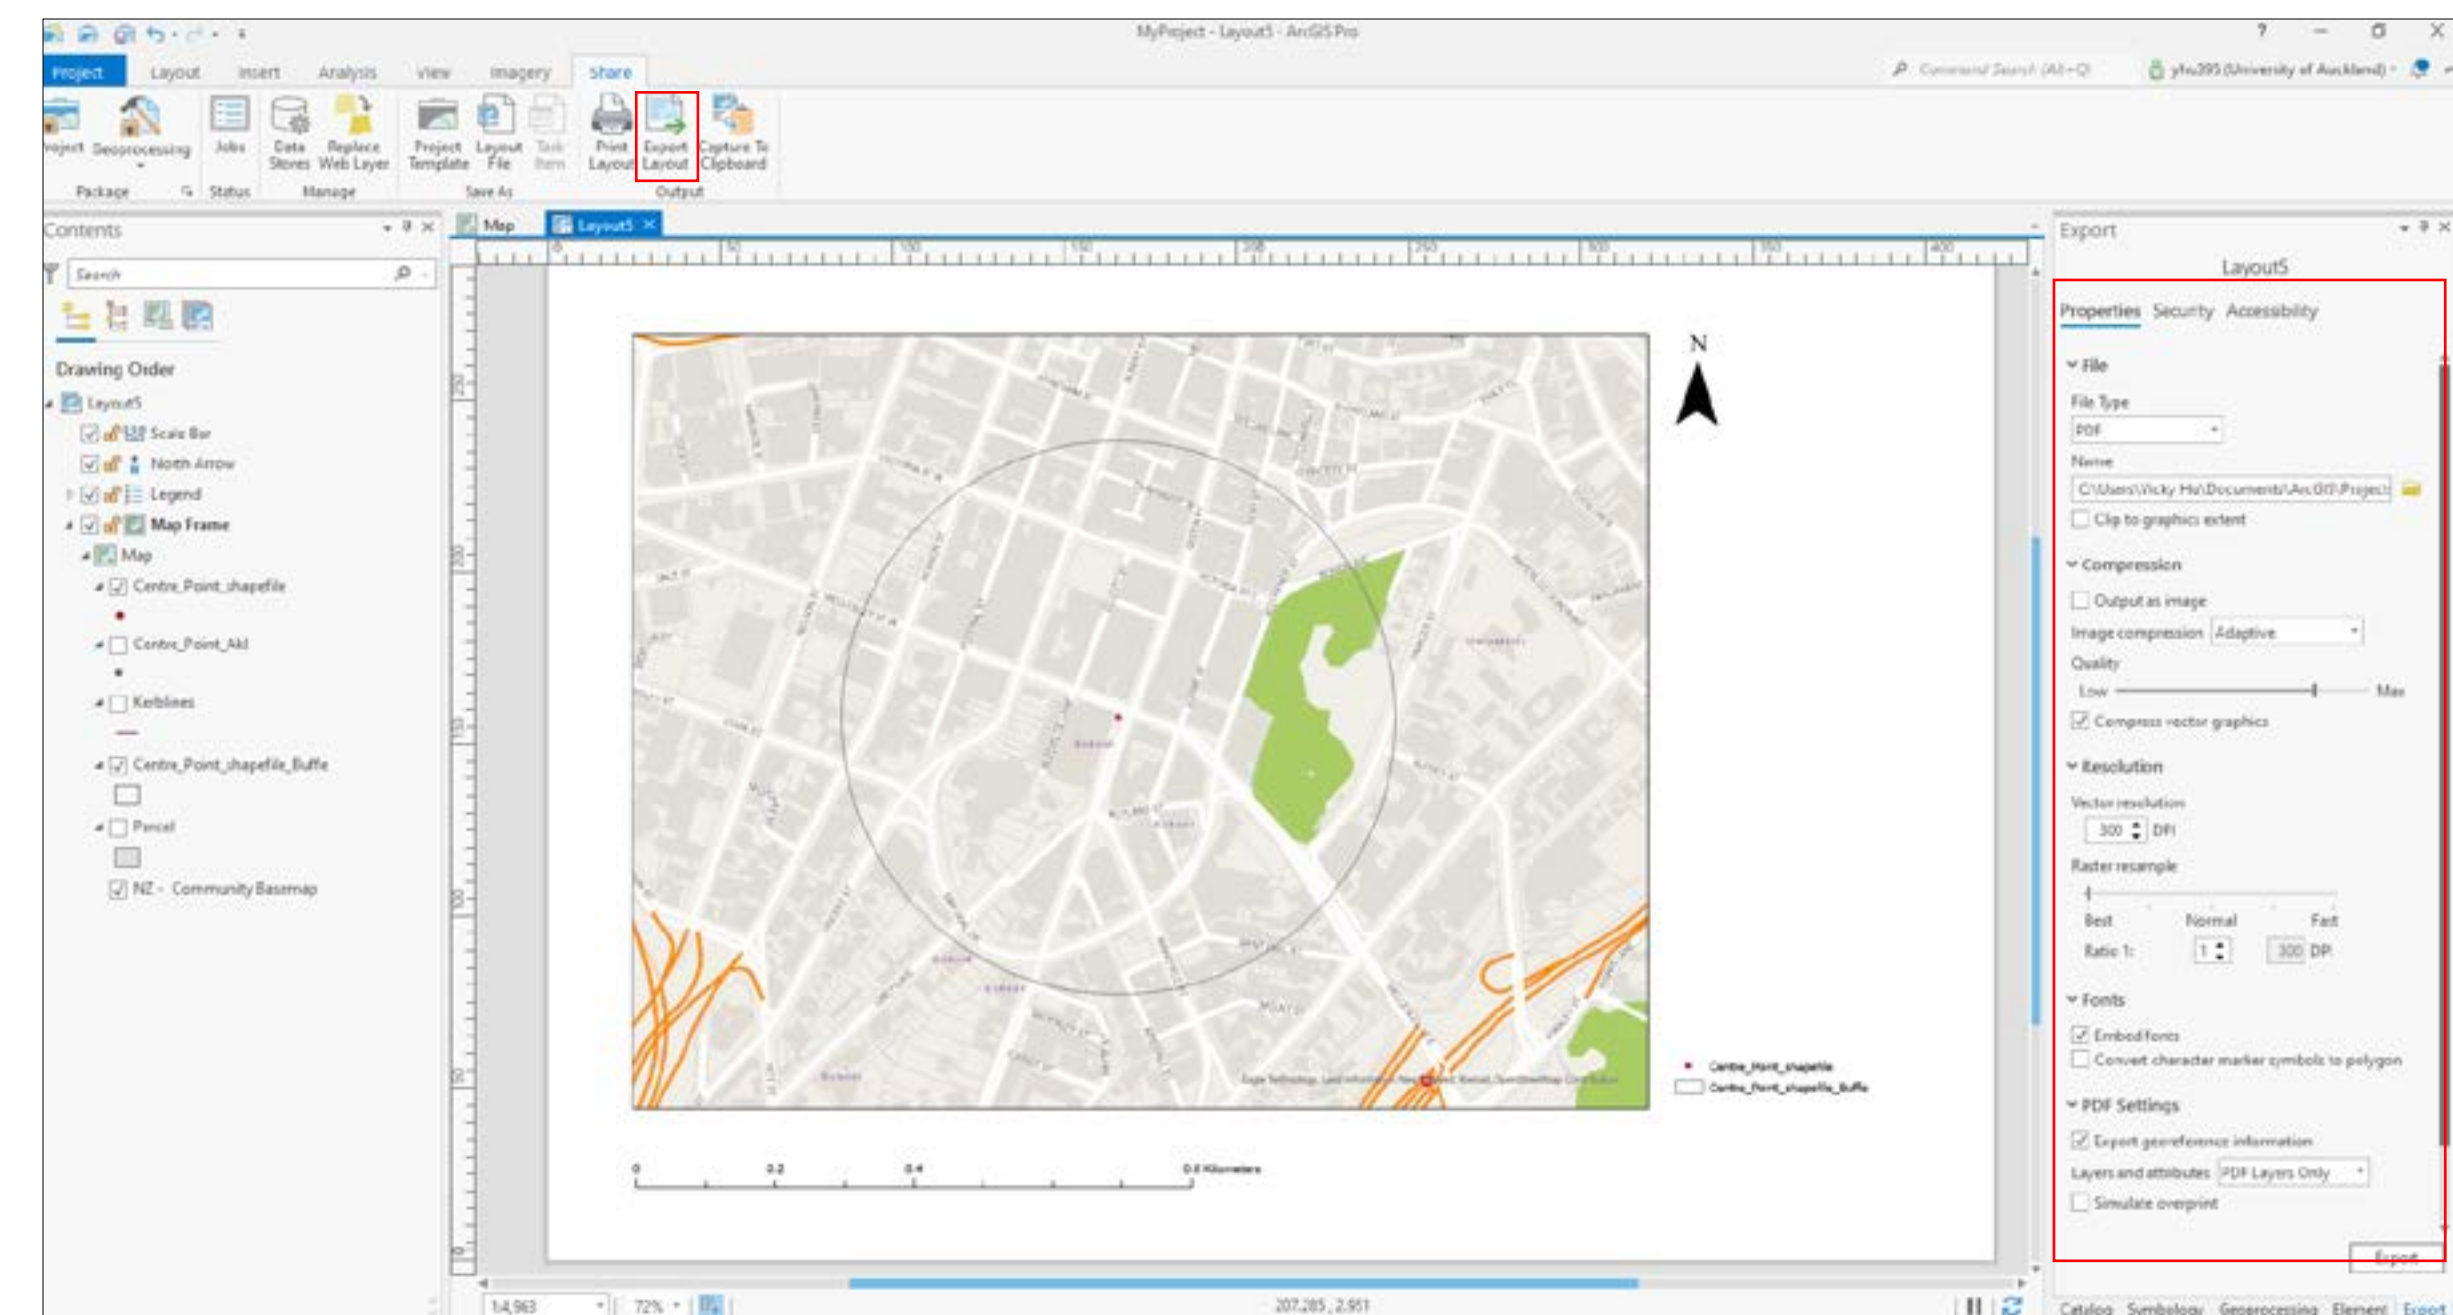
MyProject - Layout5 - ArcGIS Pro

Project Layout Insert Analysis View Imagery Share

Command Search (Alt+Q)

yhu395 (University of Auckland)

Project Geoprocessing Jobs Data Stores Replace Web Layer Project Template Layout File Task Item Print Layout Export Layout Capture To Clipboard

Package Status Manage Save As Output

Contents

Search

Drawing Order

Layout5
Scale Bar
North Arrow
Legend
Map Frame
Map
Centre_Point_shapefile
Centre_Point_Akl
Kerblines
Centre_Point_shapefile_Buffe
Parcel
NZ - Community Basemap

Map Layout5

N

Centre_Point_shapefile
Centre_Point_shapefile_Buffe

0 0.2 0.4 0.8 Kilometers

1:4,963 72% 207.285, 2.951

Export

Layout5

Properties Security Accessibility

File
File Type
PDF
Name
C:\Users\Vicky Hu\Documents\ArcGIS\Projects
Clip to graphics extent

Compression
Output as image
Image compression Adaptive
Quality
Low Max
Compress vector graphics

Resolution
Vector resolution
300 DPI
Raster resample
Best Normal Fast
Ratio 1: 1 300 DPI

Fonts
Embed fonts
Convert character marker symbols to polygon

PDF Settings
Export georeference information
Layers and attributes PDF Layers Only
Simulate overprint

Export

Catalog Symbology Geoprocessing Element Export